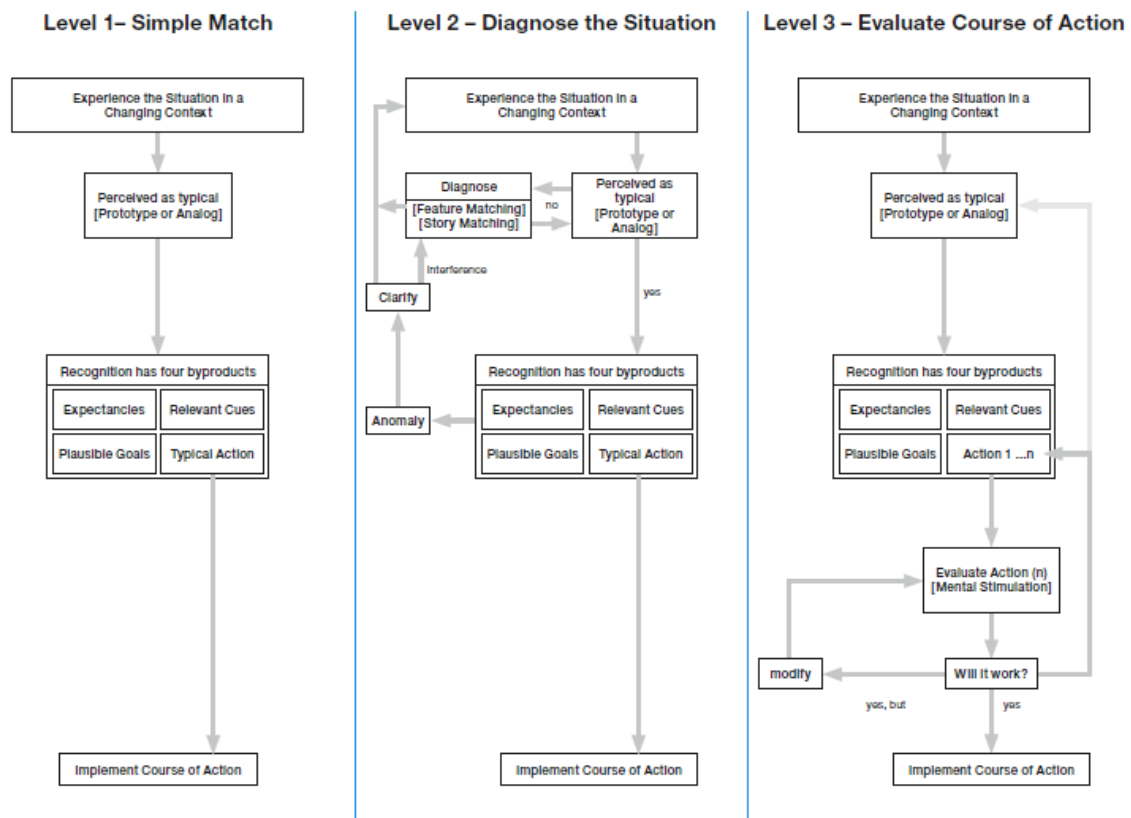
Level 1– Simple Match

Experience the Situation in a Changing Context

Perceived as typical [Prototype or Analog]

Recognition has four byproducts

| Expectancies | Relevant Cues |
|---|---|
| Plausible Goals | Typical Action |

Implement Course of Action

Level 2 – Diagnose the Situation

Experience the Situation in a Changing Context

Diagnose

[Feature Matching] [Story Matching]

no

Perceived as typical [Prototype or Analog]

Interference

Clarify

yes

Recognition has four byproducts

Anomaly

| Expectancies | Relevant Cues |
|---|---|
| Plausible Goals | Typical Action |

Implement Course of Action

Level 3 – Evaluate Course of Action

Experience the Situation in a Changing Context

Perceived as typical [Prototype or Analog]

Recognition has four byproducts

| Expectancies | Relevant Cues |
|---|---|
| Plausible Goals | Action 1 ...n |

Evaluate Action (n) [Mental Stimulation]

modify

Will it work?

yes, but

yes

Implement Course of Action